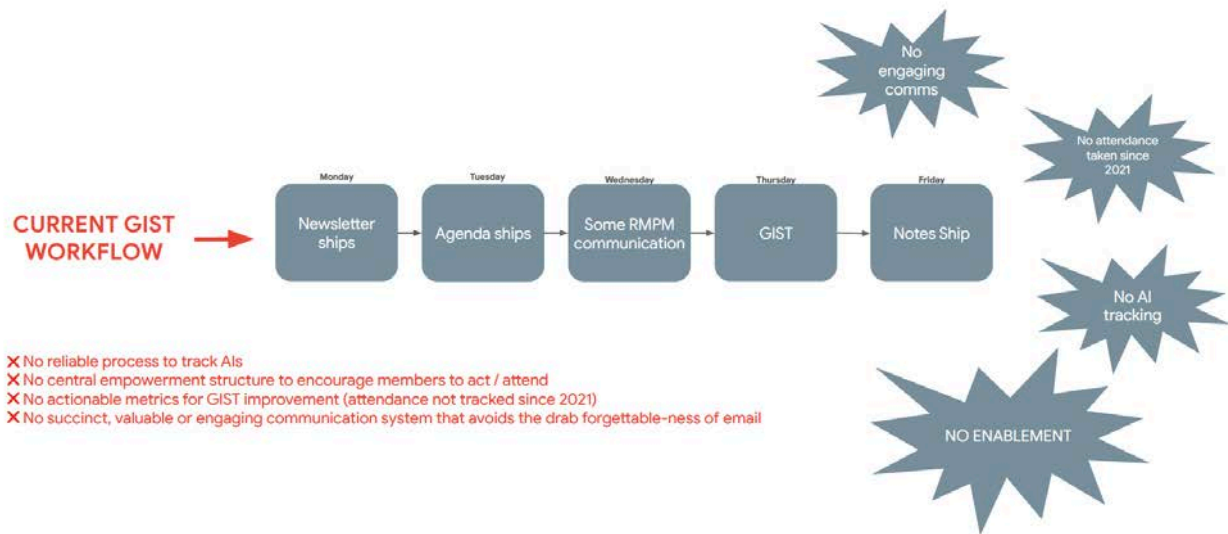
CURRENT GIST WORKFLOW

Monday
Newsletter ships

Tuesday
Agenda ships

Wednesday
Some RMPM communication

Thursday
GIST

Friday
Notes Ship

No engaging comms

No attendance taken since 2021

No AI tracking

NO ENABLEMENT

✕ No reliable process to track AIs
✕ No central empowerment structure to encourage members to act / attend
✕ No actionable metrics for GIST improvement (attendance not tracked since 2021)
✕ No succinct, valuable or engaging communication system that avoids the drab forgettable-ness of email